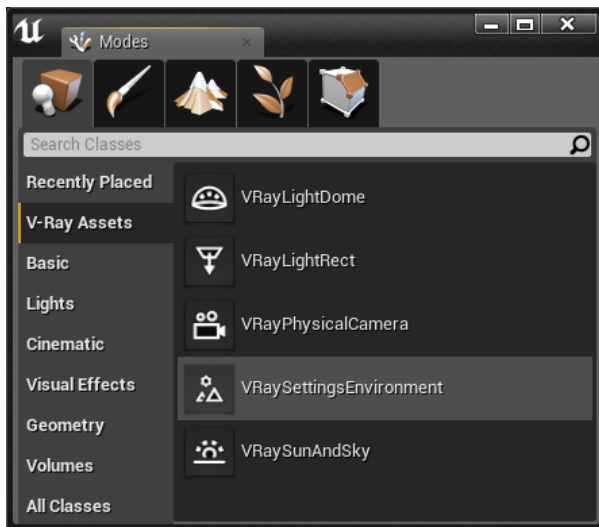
Modes

Search Classes

Recently Placed
V-Ray Assets
Basic
Lights
Cinematic
Visual Effects
Geometry
Volumes
All Classes

VRayLightDome
VRayLightRect
VRayPhysicalCamera
VRaySettingsEnvironment
VRaySunAndSky